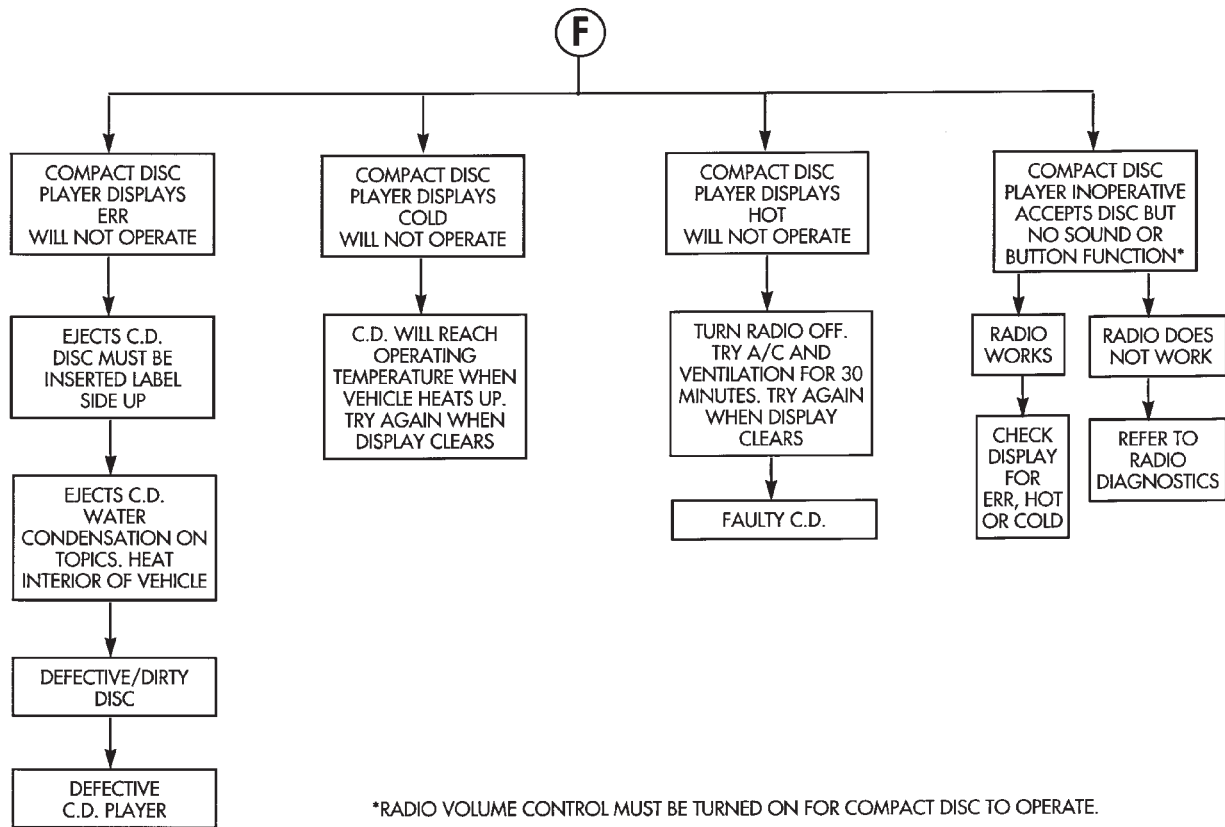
F

COMPACT DISC PLAYER DISPLAYS ERR WILL NOT OPERATE

EJECTS C.D. DISC MUST BE INSERTED LABEL SIDE UP

EJECTS C.D. WATER CONDENSATION ON TOPICS. HEAT INTERIOR OF VEHICLE

DEFECTIVE/DIRTY DISC

DEFECTIVE C.D. PLAYER

COMPACT DISC PLAYER DISPLAYS COLD WILL NOT OPERATE

C.D. WILL REACH OPERATING TEMPERATURE WHEN VEHICLE HEATS UP. TRY AGAIN WHEN DISPLAY CLEARS

COMPACT DISC PLAYER DISPLAYS HOT WILL NOT OPERATE

TURN RADIO OFF. TRY A/C AND VENTILATION FOR 30 MINUTES. TRY AGAIN WHEN DISPLAY CLEARS

FAULTY C.D.

COMPACT DISC PLAYER INOPERATIVE ACCEPTS DISC BUT NO SOUND OR BUTTON FUNCTION*

RADIO WORKS

CHECK DISPLAY FOR ERR, HOT OR COLD

RADIO DOES NOT WORK

REFER TO RADIO DIAGNOSTICS

*RADIO VOLUME CONTROL MUST BE TURNED ON FOR COMPACT DISC TO OPERATE.